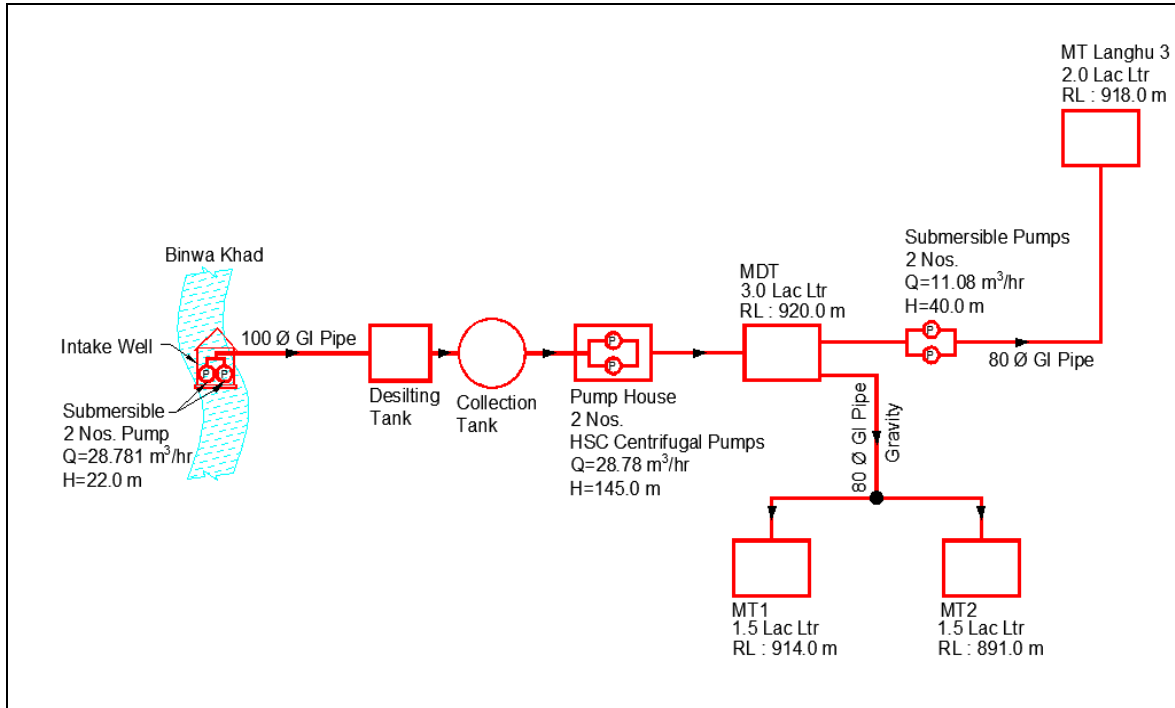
MT Langhu 3
2.0 Lac Ltr
RL : 918.0 m

Binwa Khad

Submersible Pumps
2 Nos.
Q=11.08 $m^3$/hr
H=40.0 m

MDT
3.0 Lac Ltr
RL : 920.0 m

Intake Well

100 Ø GI Pipe

P P

P P

P P

80 Ø GI Pipe

Submersible
2 Nos. Pump
Q=28.781 $m^3$/hr
H=22.0 m

Desilting Tank

Collection Tank

Pump House
2 Nos.
HSC Centrifugal Pumps
Q=28.78 $m^3$/hr
H=145.0 m

80 Ø GI Pipe

Gravity

MT1
1.5 Lac Ltr
RL : 914.0 m

MT2
1.5 Lac Ltr
RL : 891.0 m